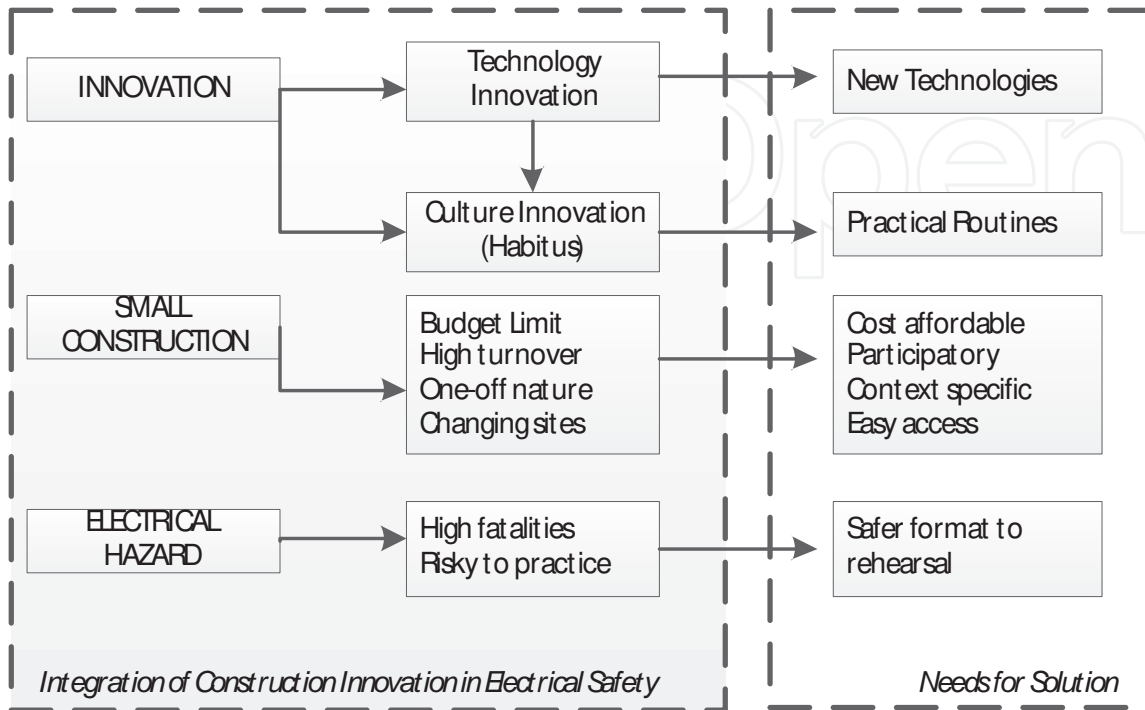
INNOVATION

Technology Innovation

Culture Innovation (Habitus)

SMALL CONSTRUCTION

Budget Limit
High turnover
One-off nature
Changing sites

ELECTRICAL HAZARD

High fatalities
Risky to practice

Integration of Construction Innovation in Electrical Safety

New Technologies

Practical Routines

Cost affordable
Participatory
Context specific
Easy access

Safer format to rehearsal

Needs for Solution